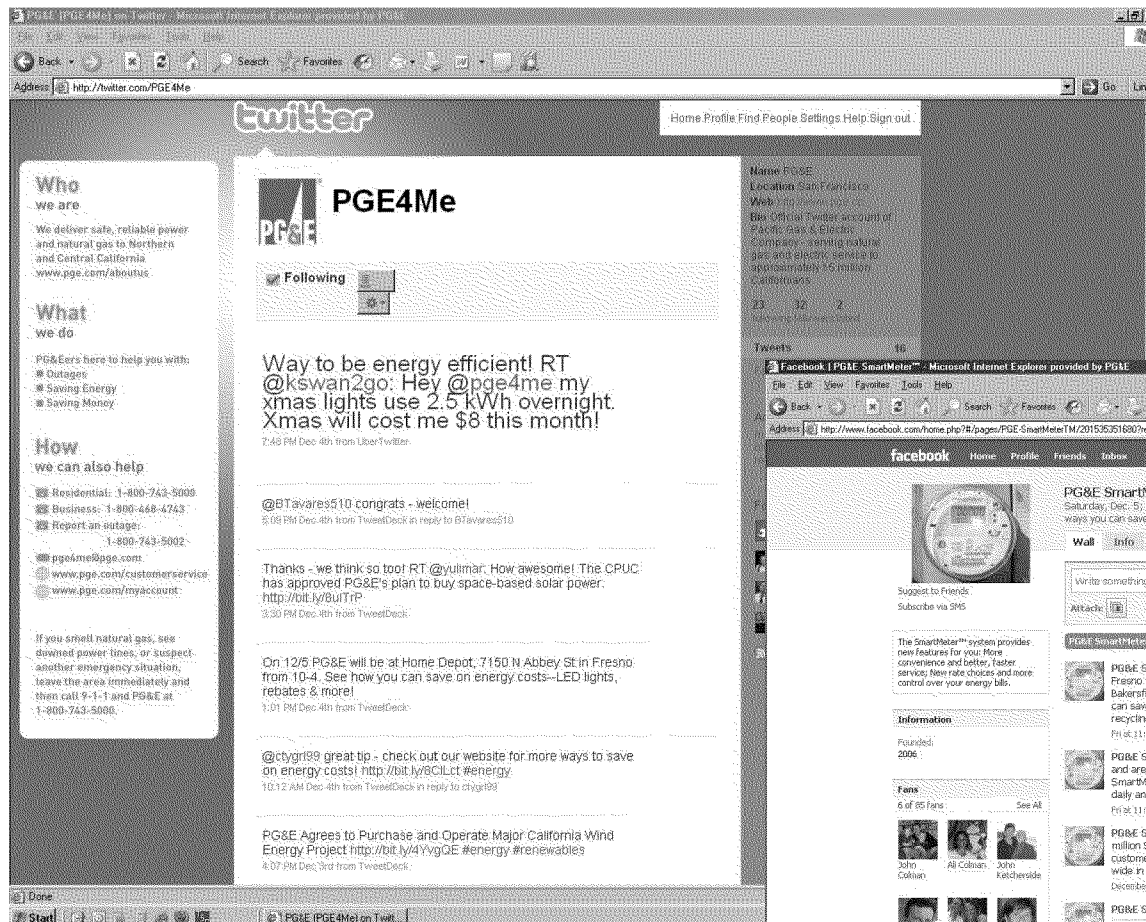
PG&E (PGE4Me) on Twitter - Microsoft Internet Explorer provided by PG&E

File Edit View Favorites Tools Help

Back Search Favorites

Address http://twitter.com/PGE4Me

Go Links

twitter

Home Profile Find People Settings Help Sign out

Who
we are

We deliver safe, reliable power and natural gas to Northern and Central California www.pge.com/aboutus

What
we do

PG&Eers here to help you with:
Outages
Saving Energy
Saving Money

How
we can also help

Residential: 1-800-743-5000
Business: 1-800-468-4743
Report an outage: 1-800-743-5002
pge4me@pge.com
www.pge.com/customerservice
www.pge.com/myaccount

If you smell natural gas, see downed power lines, or suspect another emergency situation, leave the area immediately and then call 9-1-1 and PG&E at 1-800-743-5000.

PG&E

PGE4Me

Following

Way to be energy efficient! RT @kswan2go: Hey @pge4me my xmas lights use 2.5 kWh overnight. Xmas will cost me $8 this month!
7:48 PM Dec 4th from UberTwitter

@BTavares510 congrats - welcome!
6:09 PM Dec 4th from TweetDeck in reply to BTavares510

Thanks - we think so too! RT @yulimar: How awesome! The CPUC has approved PG&E's plan to buy space-based solar power. http://bit.ly/8ulTrP
3:30 PM Dec 4th from TweetDeck

On 12/5 PG&E will be at Home Depot, 7150 N Abbey St in Fresno from 10-4. See how you can save on energy costs--LED lights, rebates & more!
1:01 PM Dec 4th from TweetDeck

@ctygrl99 great tip - check out our website for more ways to save on energy costs! http://bit.ly/8CILct #energy
10:12 AM Dec 4th from TweetDeck in reply to ctygrl99

PG&E Agrees to Purchase and Operate Major California Wind Energy Project http://bit.ly/4YvgQE #energy #renewables
4:07 PM Dec 3rd from TweetDeck

Name PG&E
Location San Francisco
Web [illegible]
Bio Official Twitter account of Pacific Gas & Electric Company - serving natural gas and electric service to approximately 15 million Californians

23 32 2
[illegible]

Tweets 16

Facebook | PG&E SmartMeter™ - Microsoft Internet Explorer provided by PG&E

File Edit View Favorites Tools Help

Back Search Favorites

Address http://www.facebook.com/home.php?#/pages/PGE-SmartMeterTM/201535351680?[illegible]

facebook Home Profile Friends Inbox

PG&E Smart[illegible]
Saturday, Dec. 5, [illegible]
ways you can save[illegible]

Wall Info

Write something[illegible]

Attach:

Suggest to Friends
Subscribe via SMS

The SmartMeter™ system provides new features for you: More convenience and better, faster service; New rate choices and more control over your energy bills.

Information

Founded:
2006

Fans
6 of 85 fans See All

John Colman
Ali Colman
John Ketcherside

PG&E SmartMeter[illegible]

PG&E S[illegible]
Fresno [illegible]
Bakersfi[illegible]
can sav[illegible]
recyclin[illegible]
Fri at 11:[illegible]

PG&E S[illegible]
and are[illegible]
SmartM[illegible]
daily an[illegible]
Fri at 11:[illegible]

PG&E S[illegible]
million S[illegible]
custome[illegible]
wide in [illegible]
Decembe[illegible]

PG&E S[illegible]

Done

Start

PG&E (PGE4Me) on Twit...